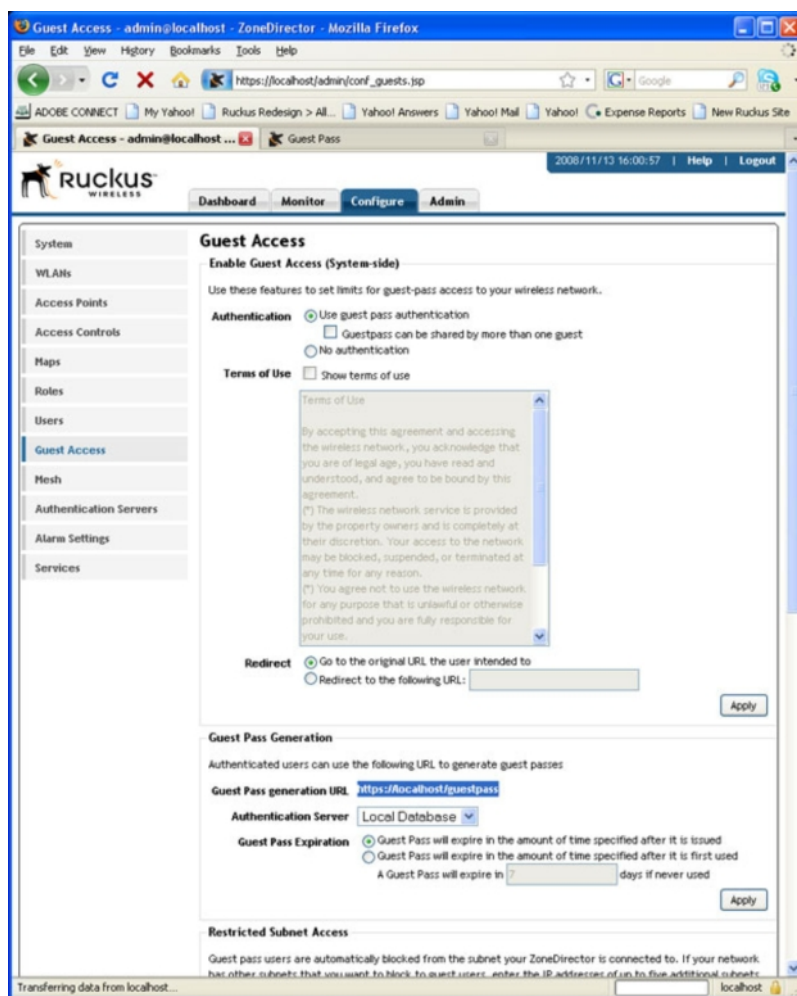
Guest Access - admin@localhost - ZoneDirector - Mozilla Firefox

File Edit View History Bookmarks Tools Help

https://localhost/admin/conf_guests.jsp

Google

ADOBE CONNECT My Yahoo! Ruckus Redesign > All... Yahoo! Answers Yahoo! Mail Yahoo! Expense Reports New Ruckus Site

Guest Access - admin@localhost ... Guest Pass

Ruckus WIRELESS

2008/11/13 16:00:57 | Help | Logout

Dashboard Monitor Configure Admin

System
WLANs
Access Points
Access Controls
Maps
Roles
Users
Guest Access
Mesh
Authentication Servers
Alarm Settings
Services

Guest Access

Enable Guest Access (System-side)

Use these features to set limits for guest-pass access to your wireless network.

Authentication Use guest pass authentication
Guestpass can be shared by more than one guest
No authentication

Terms of Use Show terms of use

Terms of Use

By accepting this agreement and accessing the wireless network, you acknowledge that you are of legal age, you have read and understood, and agree to be bound by this agreement.
(*) The wireless network service is provided by the property owners and is completely at their discretion. Your access to the network may be blocked, suspended, or terminated at any time for any reason.
(*) You agree not to use the wireless network for any purpose that is unlawful or otherwise prohibited and you are fully responsible for your use.

Redirect Go to the original URL the user intended to
Redirect to the following URL:

Apply

Guest Pass Generation

Authenticated users can use the following URL to generate guest passes

Guest Pass generation URL https://localhost/guestpass

Authentication Server Local Database

Guest Pass Expiration Guest Pass will expire in the amount of time specified after it is issued
Guest Pass will expire in the amount of time specified after it is first used
A Guest Pass will expire in 7 days if never used

Apply

Restricted Subnet Access

Guest pass users are automatically blocked from the subnet your ZoneDirector is connected to. If your network has other subnets that you want to block to guest users, enter the IP addresses of up to five additional subnets

Transferring data from localhost...

localhost